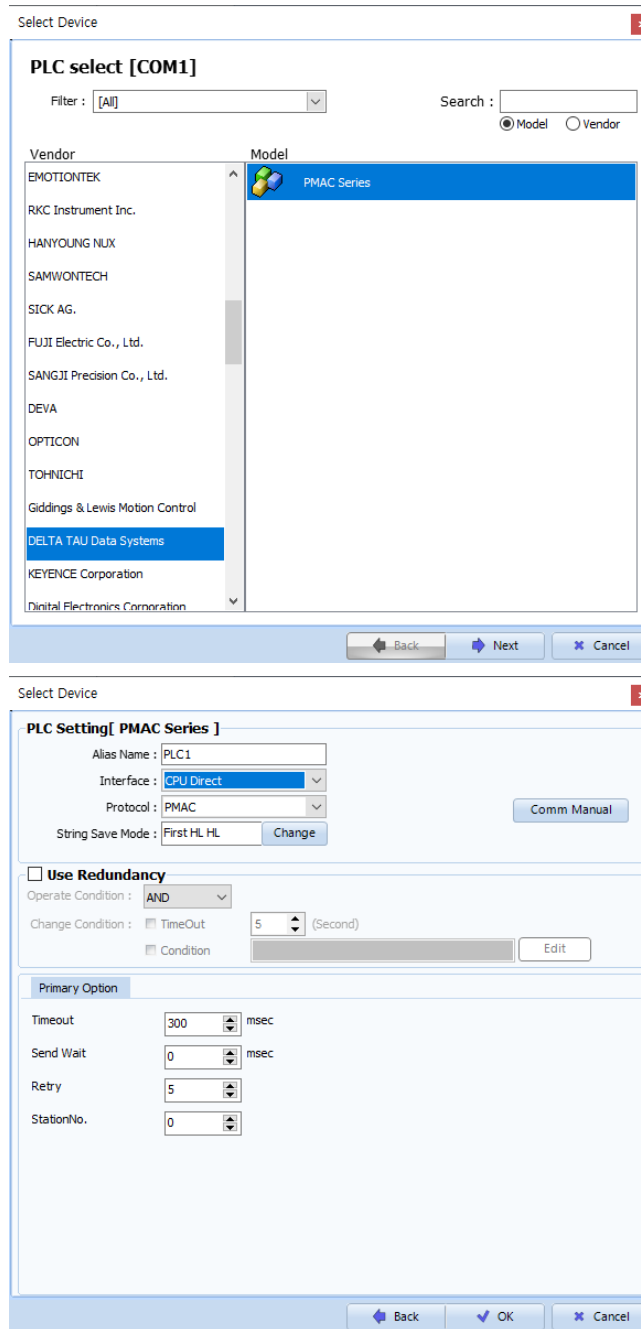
Select Device

PLC select [COM1]

Filter : [All]

Search :

Model Vendor

Vendor

EMOTIONTEK
RKC Instrument Inc.
HANYOUNG NUX
SAMWONTECH
SICK AG.
FUJI Electric Co., Ltd.
SANGJI Precision Co., Ltd.
DEVA
OPTICON
TOHNICHI
Giddings & Lewis Motion Control
DELTA TAU Data Systems
KEYENCE Corporation
Digital Electronics Corporation

Model

PMAC Series

Back Next Cancel

Select Device

PLC Setting[ PMAC Series ]

Alias Name : PLC1

Interface : CPU Direct

Protocol : PMAC

String Save Mode : First HL HL Change

Comm Manual

Use Redundancy

Operate Condition : AND

Change Condition : TimeOut 5 (Second)

Condition Edit

Primary Option

Timeout 300 msec

Send Wait 0 msec

Retry 5

StationNo. 0

Back OK Cancel